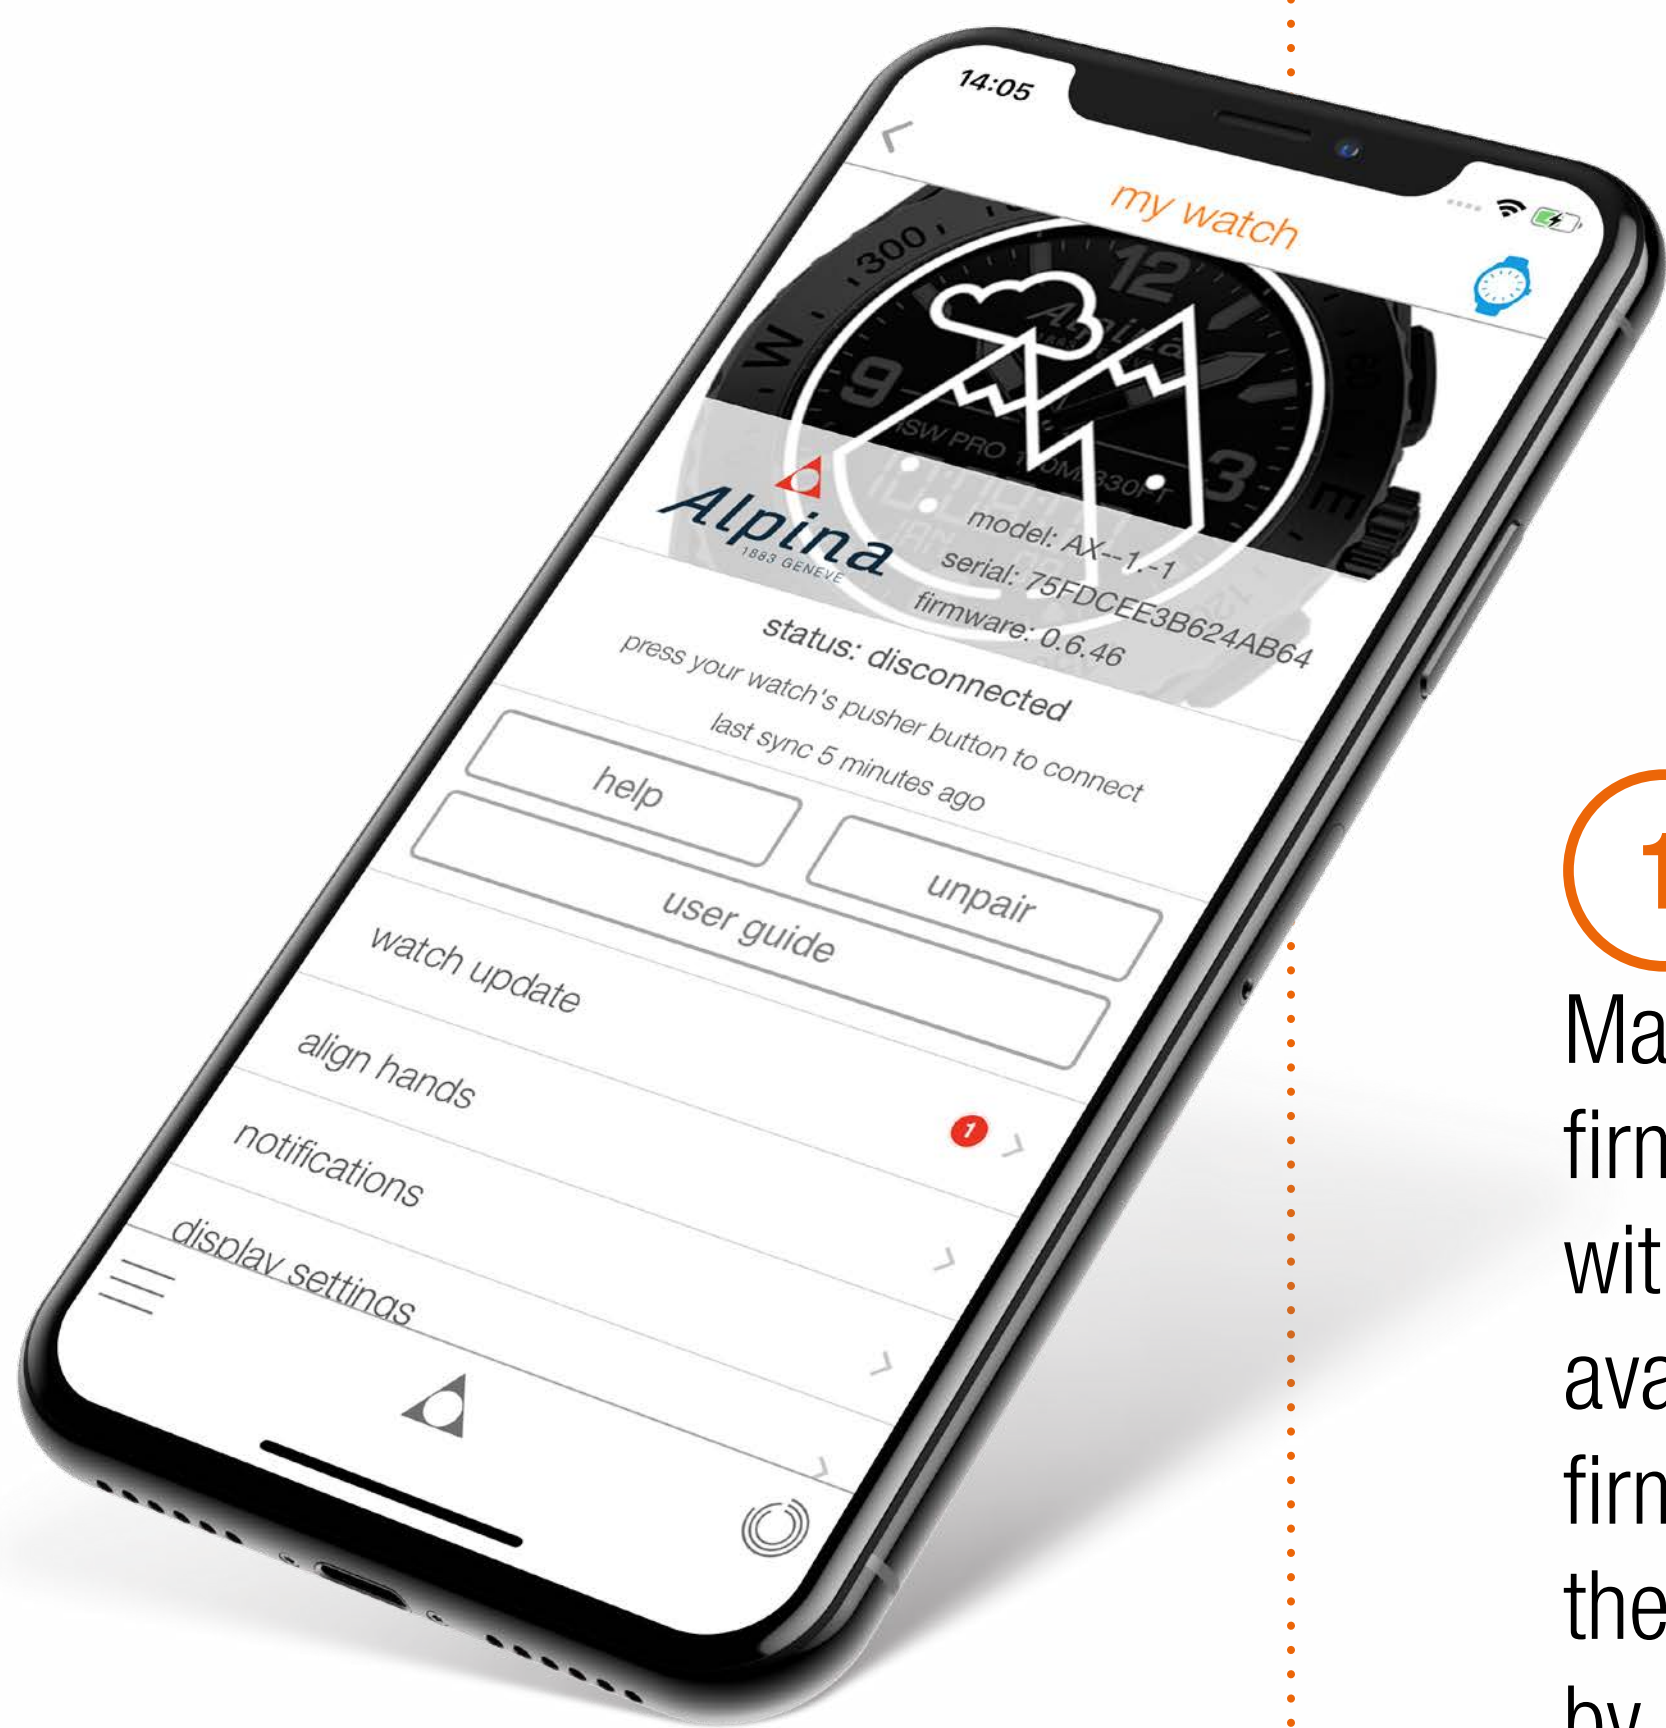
14:05

my watch

Alpina
1883 GENEVE

model: AX--1.-1
serial: 75FDCEE3B624AB64
firmware: 0.6.46

status: disconnected
press your watch's pusher button to connect
last sync 5 minutes ago

help

unpair

user guide

watch update

1

align hands

notifications

display settings

1

Ma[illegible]
firm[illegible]
wit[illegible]
ava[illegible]
firm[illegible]
the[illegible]
by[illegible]